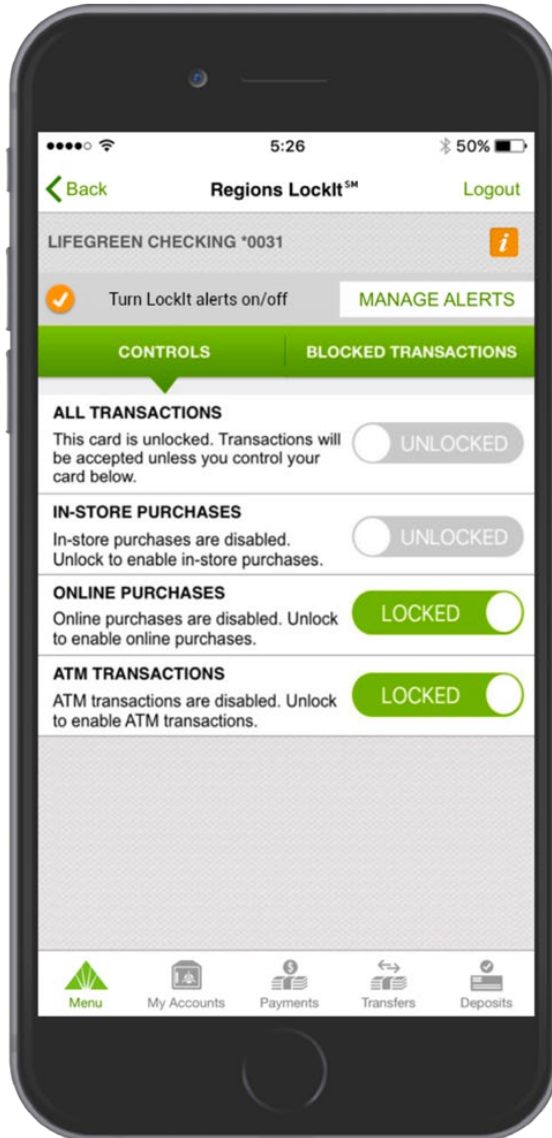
5:26 50%

Back Regions LockIt$^{SM}$ Logout

LIFEGREEN CHECKING *0031 i

Turn LockIt alerts on/off MANAGE ALERTS

CONTROLS BLOCKED TRANSACTIONS

ALL TRANSACTIONS
This card is unlocked. Transactions will be accepted unless you control your card below.
UNLOCKED

IN-STORE PURCHASES
In-store purchases are disabled. Unlock to enable in-store purchases.
UNLOCKED

ONLINE PURCHASES
Online purchases are disabled. Unlock to enable online purchases.
LOCKED

ATM TRANSACTIONS
ATM transactions are disabled. Unlock to enable ATM transactions.
LOCKED

Menu My Accounts Payments Transfers Deposits